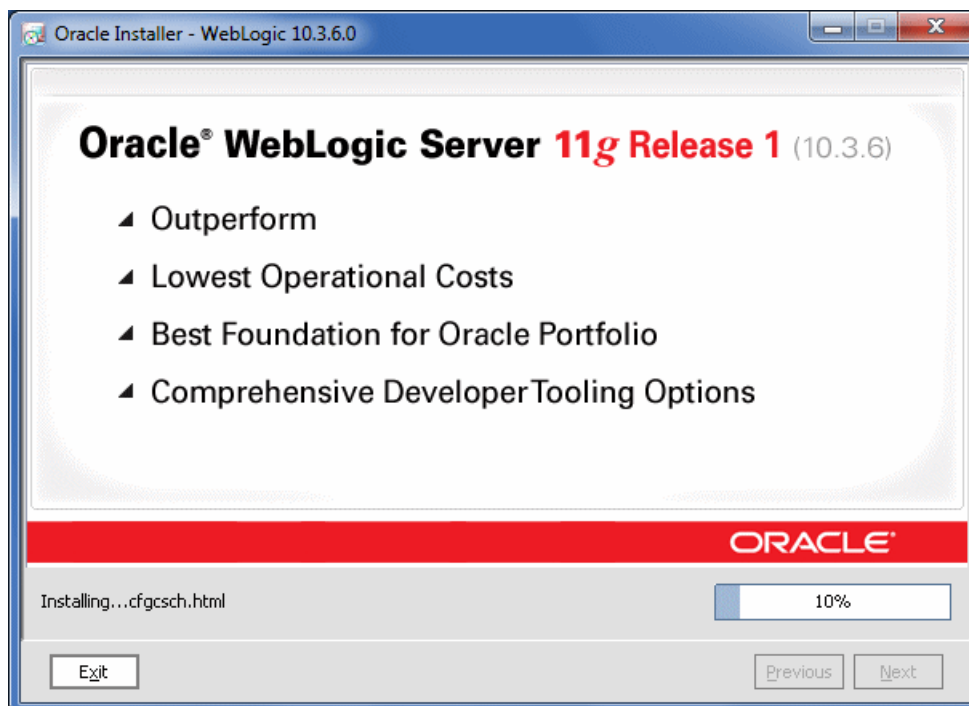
Oracle Installer - WebLogic 10.3.6.0

Oracle® WebLogic Server 11$g$ Release 1 (10.3.6)

Outperform

Lowest Operational Costs

Best Foundation for Oracle Portfolio

Comprehensive DeveloperTooling Options

ORACLE

Installing...cfgcsch.html

10%

Exit

Previous

Next